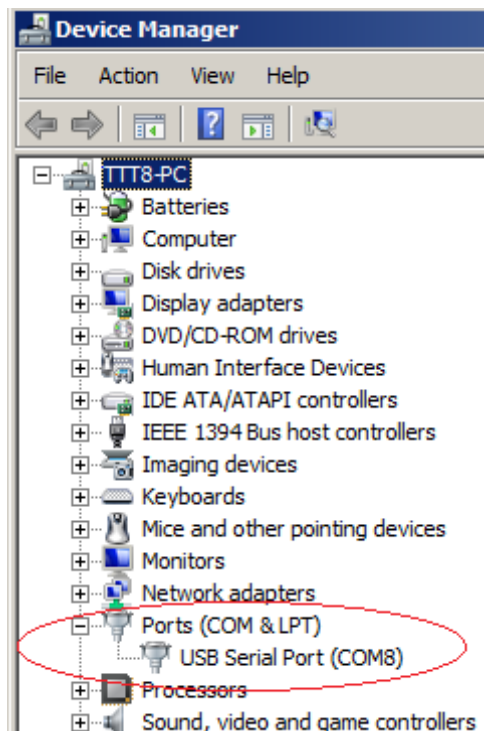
Device Manager

File Action View Help

TTT8-PC
Batteries
Computer
Disk drives
Display adapters
DVD/CD-ROM drives
Human Interface Devices
IDE ATA/ATAPI controllers
IEEE 1394 Bus host controllers
Imaging devices
Keyboards
Mice and other pointing devices
Monitors
Network adapters
Ports (COM & LPT)
USB Serial Port (COM8)
Processors
Sound, video and game controllers